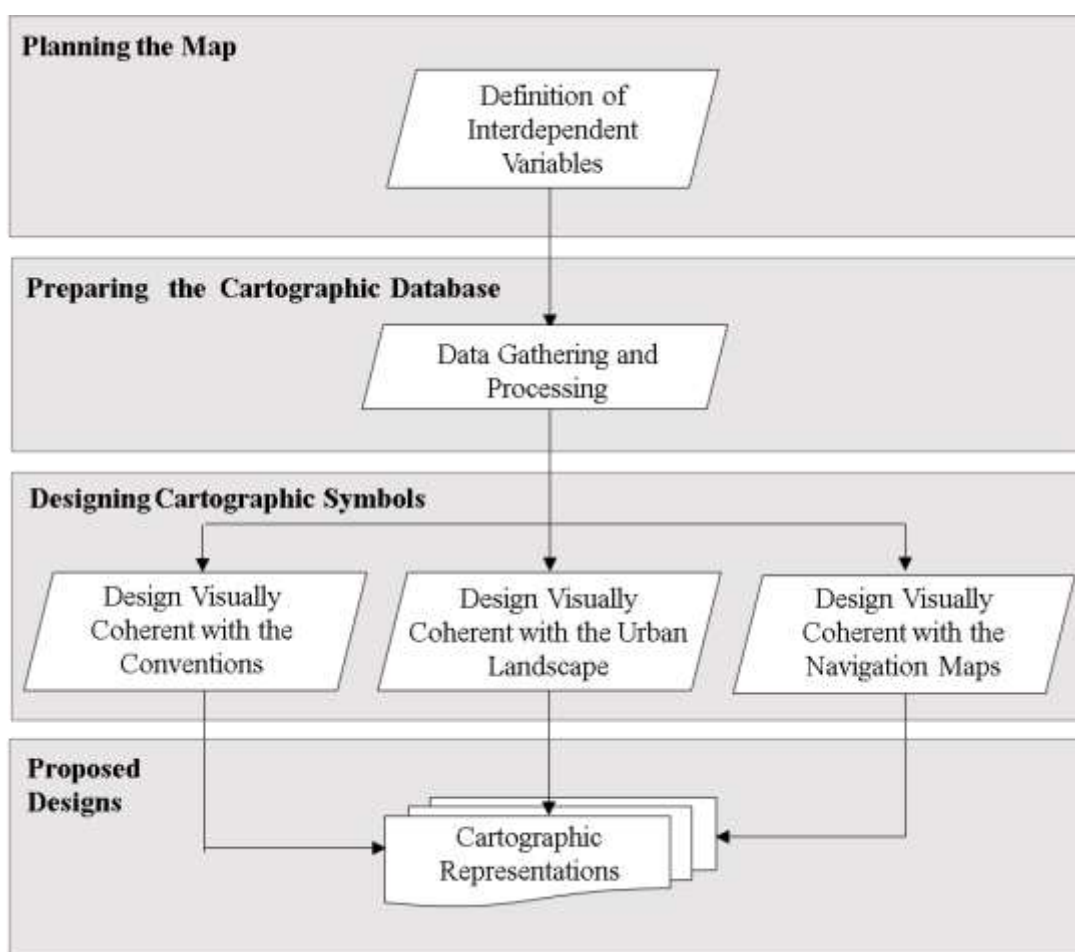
Planning the Map

Definition of Interdependent Variables

Preparing the Cartographic Database

Data Gathering and Processing

Designing Cartographic Symbols

Design Visually Coherent with the Conventions

Design Visually Coherent with the Urban Landscape

Design Visually Coherent with the Navigation Maps

Proposed Designs

Cartographic Representations